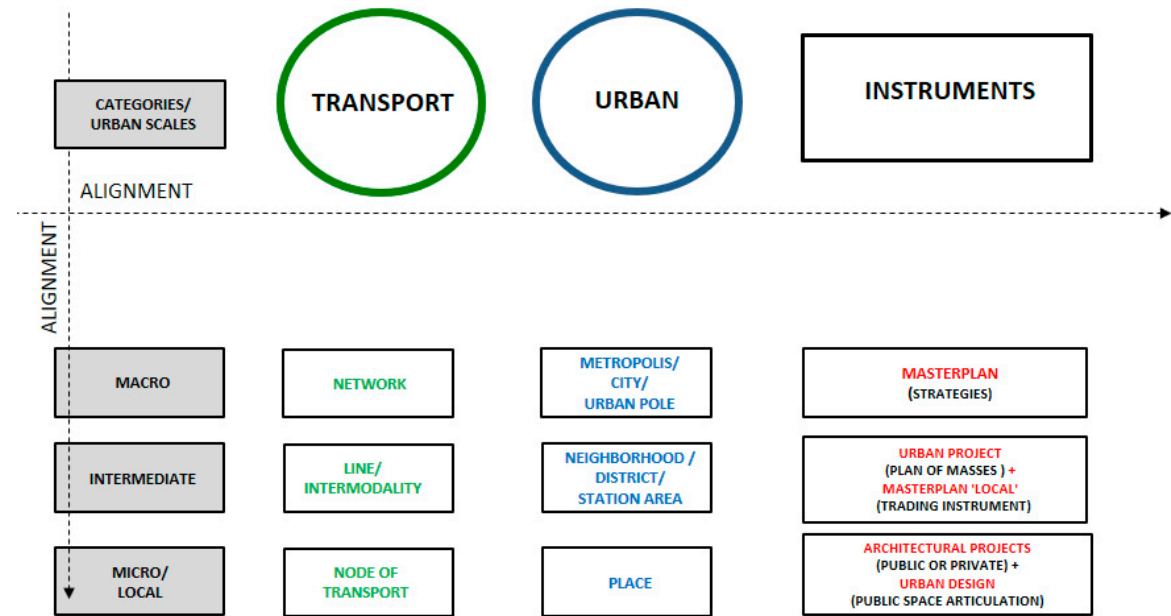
| CATEGORIES/ URBAN SCALES | TRANSPORT | URBAN | INSTRUMENTS |
|---|---|---|---|
| MACRO | NETWORK | METROPOLIS/ CITY/ URBAN POLE | MASTERPLAN (STRATEGIES) |
| INTERMEDIATE | LINE/ INTERMODALITY | NEIGHBORHOOD / DISTRICT/ STATION AREA | URBAN PROJECT (PLAN OF MASSES ) + MASTERPLAN 'LOCAL' (TRADING INSTRUMENT) |
| MICRO/ LOCAL | NODE OF TRANSPORT | PLACE | ARCHITECTURAL PROJECTS (PUBLIC OR PRIVATE) + URBAN DESIGN (PUBLIC SPACE ARTICULATION) |

ALIGNMENT

ALIGNMENT